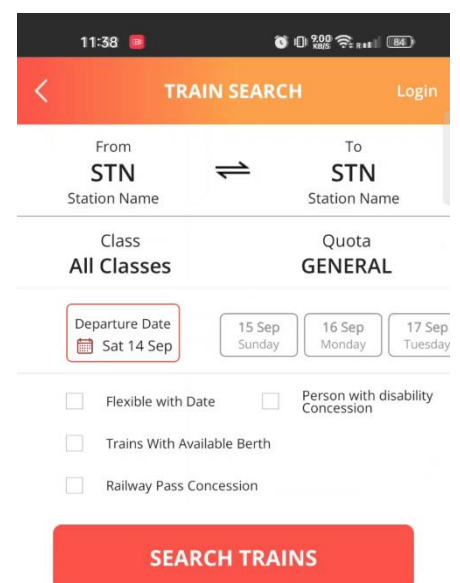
11:38 9.00 KB/S 84

TRAIN SEARCH Login

From
STN
Station Name

To
STN
Station Name

Class
All Classes

Quota
GENERAL

Departure Date
Sat 14 Sep

15 Sep
Sunday

16 Sep
Monday

17 Sep
Tuesday

Flexible with Date

Person with disability Concession

Trains With Available Berth

Railway Pass Concession

SEARCH TRAINS